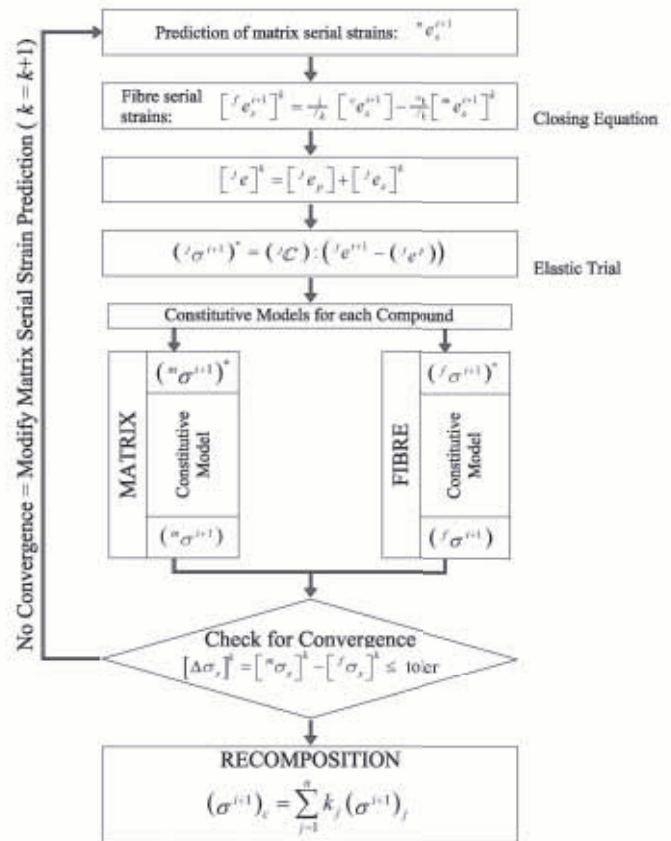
No Convergence = Modify Matrix Serial Strain Prediction ( $k = k+1$ )

Prediction of matrix serial strains: ${}^{m}e_{s}^{t+1}$

Fibre serial strains: $\left[{}^{f}e_{s}^{t+1}\right]^{k} = \frac{1}{{}^{f}k}\left[{}^{c}e_{s}^{t+1}\right] - \frac{{}^{m}k}{{}^{f}k}\left[{}^{m}e_{s}^{t+1}\right]^{k}$

Closing Equation

$\left[{}^{j}e\right]^{k} = \left[{}^{j}e_{p}\right] + \left[{}^{j}e_{s}\right]^{k}$

$\left({}^{j}\sigma^{t+1}\right)^{*} = \left({}^{j}\mathcal{C}\right) : \left({}^{j}e^{t+1} - \left({}^{j}e^{p}\right)\right)$

Elastic Trial

Constitutive Models for each Compound

MATRIX

$\left({}^{m}\sigma^{t+1}\right)^{*}$

Constitutive Model

$\left({}^{m}\sigma^{t+1}\right)$

FIBRE

$\left({}^{f}\sigma^{t+1}\right)^{*}$

Constitutive Model

$\left({}^{f}\sigma^{t+1}\right)$

Check for Convergence

$\left[\Delta\sigma_{s}\right]^{k} = \left[{}^{m}\sigma_{s}\right]^{k} - \left[{}^{f}\sigma_{s}\right]^{k} \leq$ toler

RECOMPOSITION

$\left(\sigma^{t+1}\right)_{c} = \sum_{j=1}^{n} k_{j}\left(\sigma^{t+1}\right)_{j}$